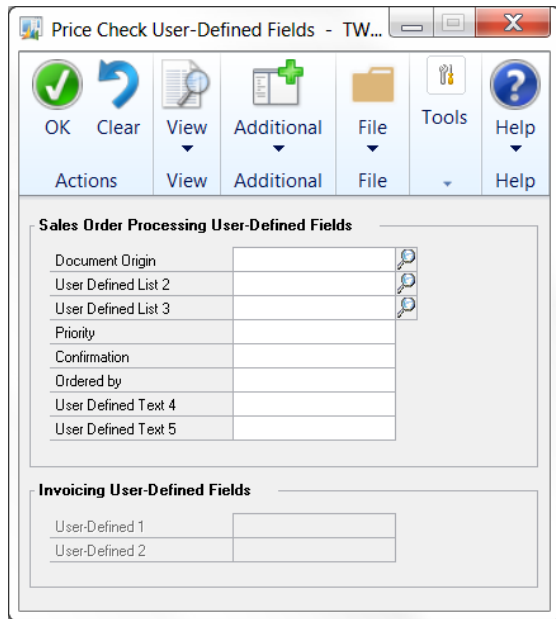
Price Check User-Defined Fields - TW...

OK
Clear
Actions
View
View
Additional
Additional
File
File
Tools
Help
Help

Sales Order Processing User-Defined Fields

Document Origin
User Defined List 2
User Defined List 3
Priority
Confirmation
Ordered by
User Defined Text 4
User Defined Text 5

Invoicing User-Defined Fields

User-Defined 1
User-Defined 2